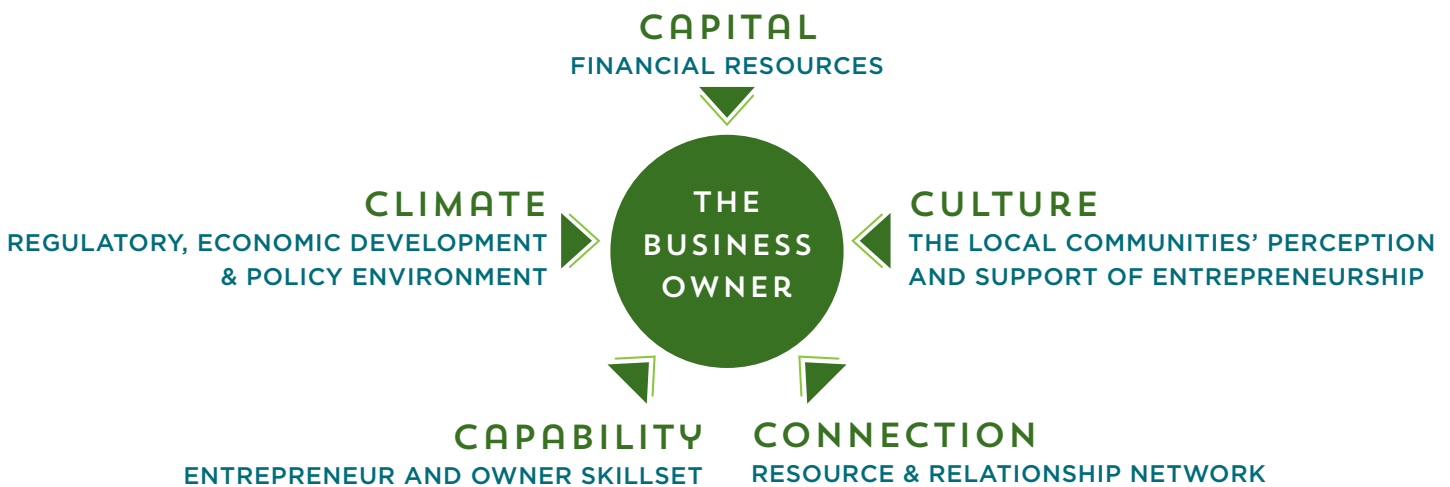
CAPITAL
FINANCIAL RESOURCES

CLIMATE
REGULATORY, ECONOMIC DEVELOPMENT & POLICY ENVIRONMENT

THE BUSINESS OWNER

CULTURE
THE LOCAL COMMUNITIES' PERCEPTION AND SUPPORT OF ENTREPRENEURSHIP

CAPABILITY
ENTREPRENEUR AND OWNER SKILLSET

CONNECTION
RESOURCE & RELATIONSHIP NETWORK